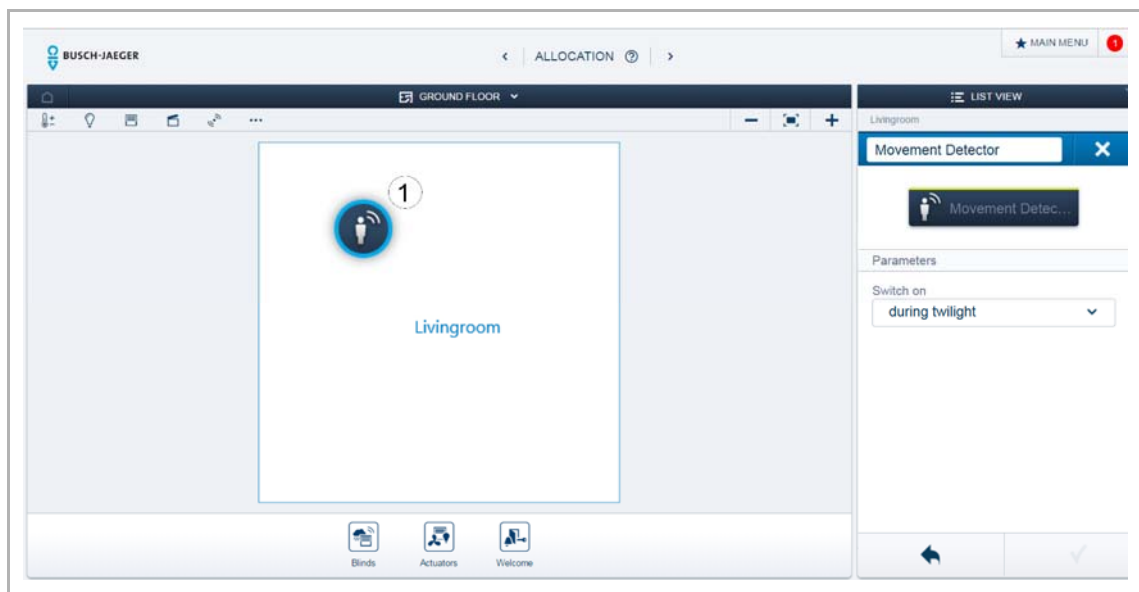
BUSCH-JAEGER

‹ ALLOCATION ⓘ ›

MAIN MENU 1

GROUND FLOOR

LIST VIEW

Livingroom

Movement Detector

Movement Detec...

Parameters

Switch on

during twilight

1

Livingroom

Blinds

Actuators

Welcome